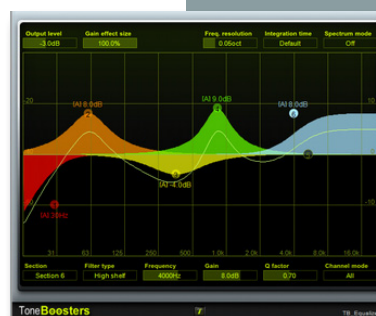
Output level
-3.0dB
Gain effect size
100.0%
Freq. resolution
0.05oct
Integration time
Default
Spectrum mode
Off

20
[A] 8.0dB
2
[A] 9.0dB
[A] 8.0dB
6
5
3
[A] -4.0dB
1
[A] 30Hz
31
63
125
250
500
1.0k
2.0k
4.0k
8k
16.0k

Section
Section 6
Filter type
High shelf
Frequency
4000Hz
Gain
8.0dB
Q factor
0.70
Channel mode
All

ToneBoosters
?
TB Equalizer